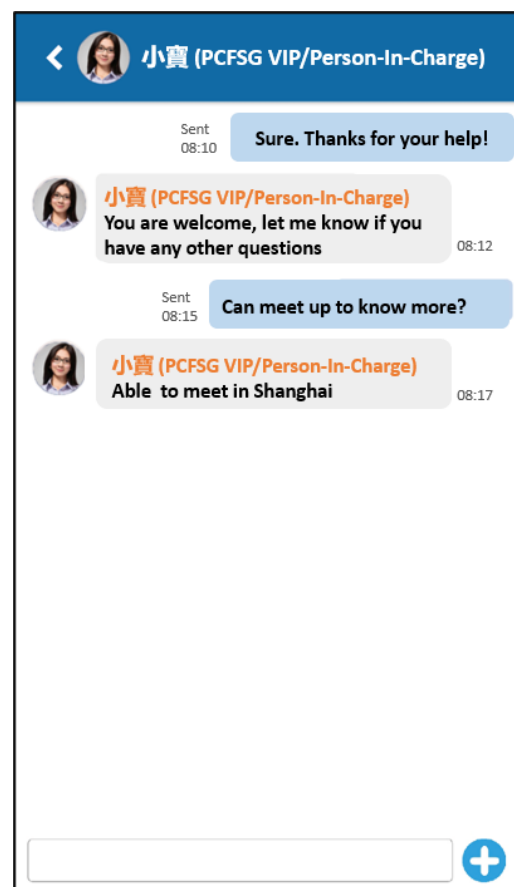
小寶 (PCFSG VIP/Person-In-Charge)

Sent
08:10
Sure. Thanks for your help!

小寶 (PCFSG VIP/Person-In-Charge)
You are welcome, let me know if you have any other questions
08:12

Sent
08:15
Can meet up to know more?

小寶 (PCFSG VIP/Person-In-Charge)
Able  to meet in Shanghai
08:17